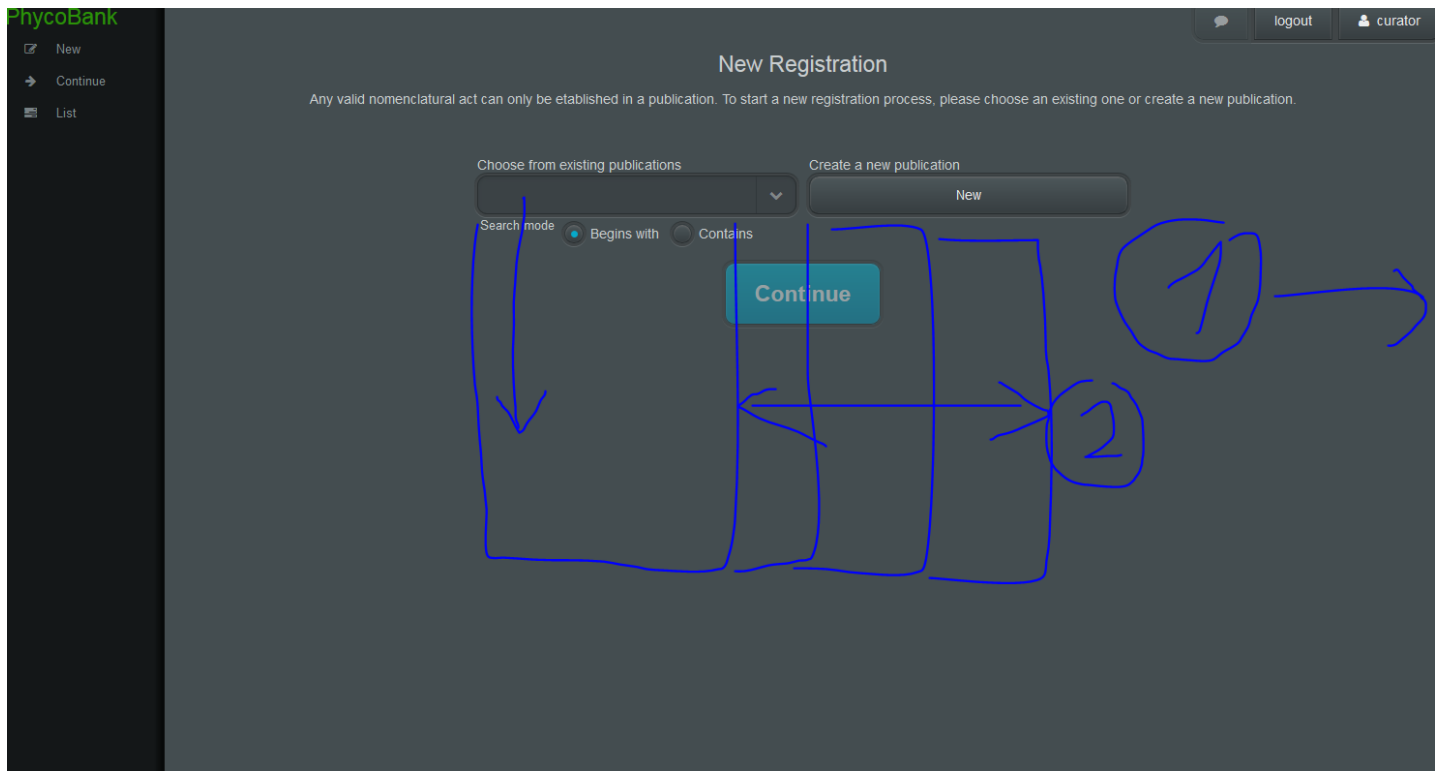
PhycoBank

New

Continue

List

logout

curator

New Registration

Any valid nomenclatural act can only be etablished in a publication. To start a new registration process, please choose an existing one or create a new publication.

Choose from existing publications

Create a new publication

New

Search mode

Begins with

Contains

Continue

1

2